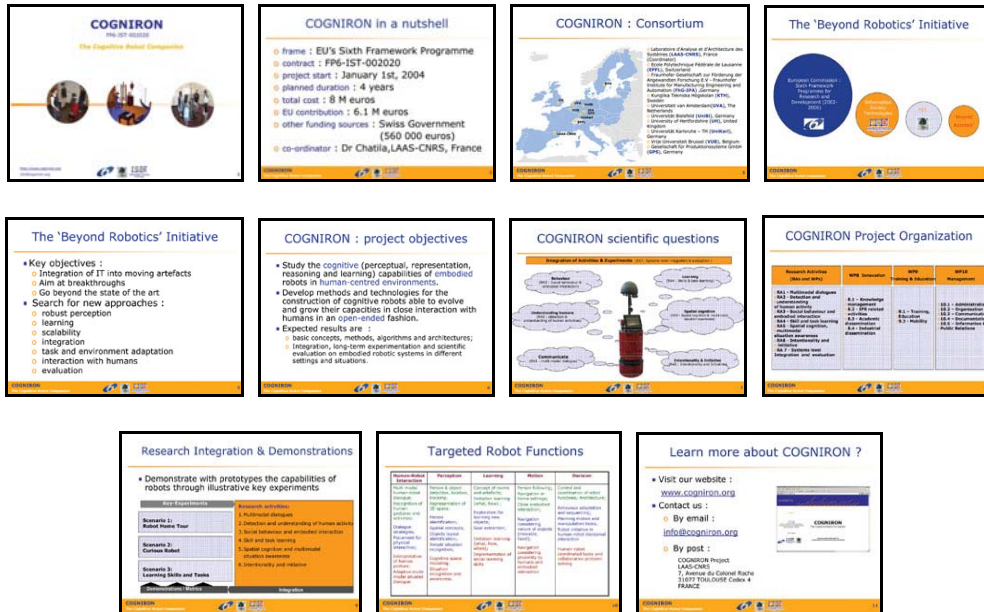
COGNIRON
FP6-IST-002020
The Cognitive Robot Companion

COGNIRON in a nutshell

frame : EU's Sixth Framework Programme
contract : FP6-IST-002020
project start : January 1st, 2004
planned duration : 4 years
total cost : 8 M euros
EU contribution : 6.1 M euros
other funding sources : Swiss Government (560 000 euros)
co-ordinator : Dr Chatila,LAAS-CNRS, France

COGNIRON : Consortium

Laboratoire d'Analyse et d'Architecture des Systèmes (LAAS-CNRS), France (Coordinator)
Ecole Polytechnique Fédérale de Lausanne (EPFL), Switzerland
Fraunhofer Gesellschaft zur Förderung der Angewandten Forschung E.V - Fraunhofer Institute for Manufacturing Engineering and Automation (FhG-IPA), Germany
Kungliga Tekniska Högskolan (KTH), Sweden
Universiteit van Amsterdam(UvA), The Netherlands
Universität Bielefeld (UniBi), Germany
University of Hertfordshire (UH), United Kingdom
Universität Karlsruhe - TH (UniKarl), Germany
Vrije Universiteit Brussel (VUB), Belgium
Gesellschaft für Produktionssysteme GmbH (GPS), Germany

The 'Beyond Robotics' Initiative

European Commission - Sixth Framework Programme for Research and Development (2002-2006)
Information Society Technologies
FET
Beyond Robotics

The 'Beyond Robotics' Initiative

Key objectives :
Integration of IT into moving artefacts
Aim at breakthroughs
Go beyond the state of the art
Search for new approaches :
robust perception
learning
scalability
integration
task and environment adaptation
interaction with humans
evaluation

COGNIRON : project objectives

Study the cognitive (perceptual, representation, reasoning and learning) capabilities of embodied robots in human-centred environments.
Develop methods and technologies for the construction of cognitive robots able to evolve and grow their capacities in close interaction with humans in an open-ended fashion.
Expected results are :
basic concepts, methods, algorithms and architectures;
Integration, long-term experimentation and scientific evaluation on embodied robotic systems in different settings and situations.

COGNIRON scientific questions

Integration of Activities & Experiments
Behaviour
Learning
Understanding humans
Spatial cognition
Communication
Intentionality & Initiative

COGNIRON Project Organization

| Research Activities (RA1-RA7 WPs) | WP8 Innovation | WP9 Training & Education | WP10 Management |
|---|---|---|---|
| RA1 - Multimodal dialogues<br>RA2 - Detection and understanding of human activity<br>RA3 - Social behaviour and embodied interaction<br>RA4 - Skill and task learning<br>RA5 - Spatial cognition, multimodal situation awareness<br>RA6 - Intentionality and initiative<br>RA7 - Systems level integration and evaluation | 8.1 - Knowledge management<br>8.2 - IPR related activities<br>8.3 - Academic dissemination<br>8.4 - Industrial dissemination | 9.1 - Training, Education<br>9.2 - Mobility | 10.1 - Administrative<br>10.2 - Organisation<br>10.3 - Communication<br>10.4 - Documentation<br>10.5 - Information to Public Relations |

Research Integration & Demonstrations

Demonstrate with prototypes the capabilities of robots through illustrative key experiments

Key Experiments
Scenario 1: Robot Home Tour
Scenario 2: Curious Robot
Scenario 3: Learning Skills and Tasks
Demonstrations / Metrics

Research activities:
1.Multimodal dialogues
2.Detection and understanding of human activity
3.Social behaviour and embodied interaction
4.Skill and task learning
5.Spatial cognition and multimodal situation awareness
6.Intentionality and initiative
Integration

Targeted Robot Functions

| Human-Robot Interaction | Perception | Learning | Motion | Decision |
|---|---|---|---|---|
| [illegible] | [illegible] | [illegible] | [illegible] | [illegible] |

Learn more about COGNIRON ?

Visit our website :
www.cogniron.org
Contact us :
By email :
info@cogniron.org
By post :
COGNIRON Project
LAAS-CNRS
7, Avenue du Colonel Roche
31077 TOULOUSE Cedex 4
FRANCE

COGNIRON